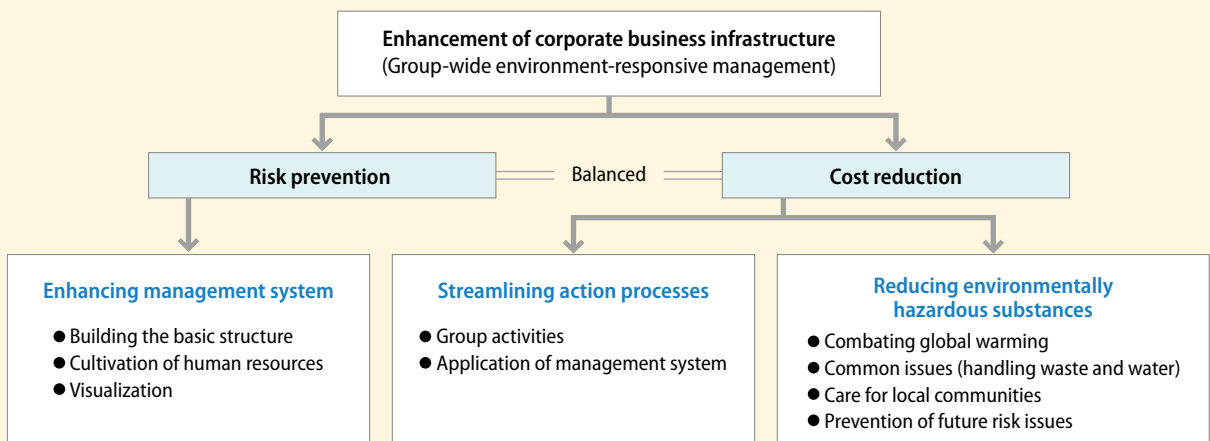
Enhancement of corporate business infrastructure
(Group-wide environment-responsive management)

Risk prevention

Balanced

Cost reduction

Enhancing management system

● Building the basic structure
● Cultivation of human resources
● Visualization

Streamlining action processes

● Group activities
● Application of management system

Reducing environmentally hazardous substances

● Combating global warming
● Common issues (handling waste and water)
● Care for local communities
● Prevention of future risk issues